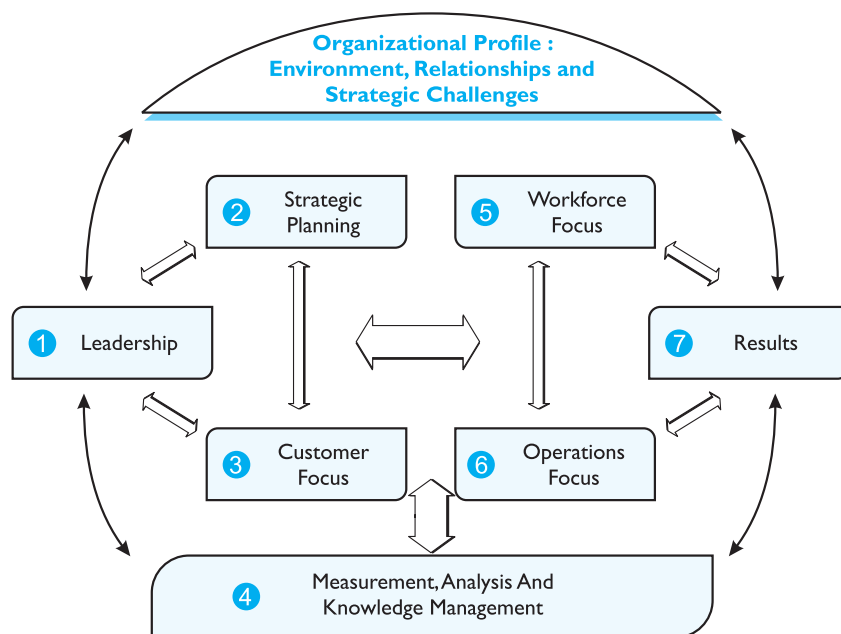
Organizational Profile :
Environment, Relationships and
Strategic Challenges

2 Strategic Planning

5 Workforce Focus

1 Leadership

7 Results

3 Customer Focus

6 Operations Focus

4 Measurement, Analysis And Knowledge Management